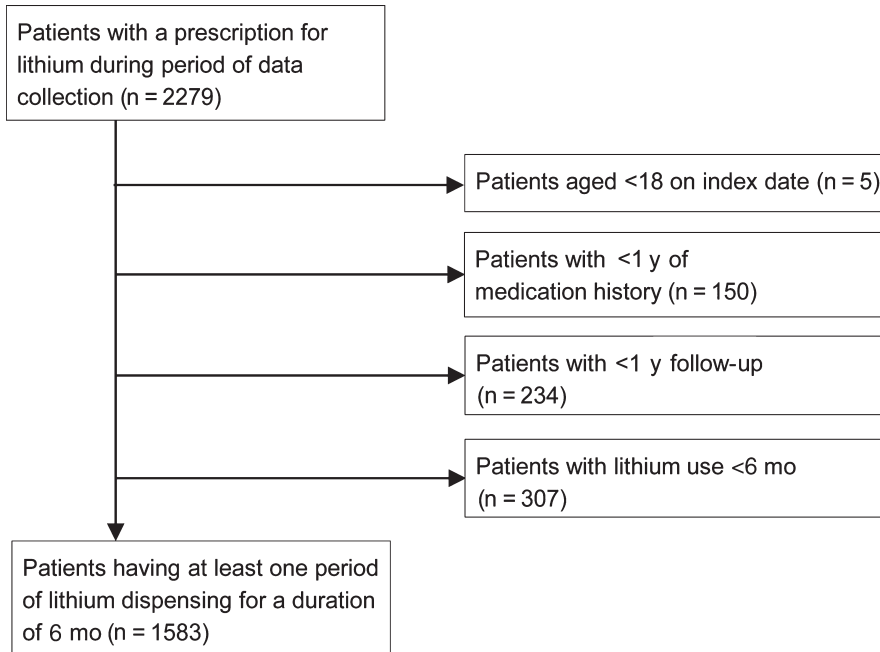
Patients with a prescription for lithium during period of data collection (n = 2279)

Patients aged <18 on index date (n = 5)

Patients with <1 y of medication history (n = 150)

Patients with <1 y follow-up (n = 234)

Patients with lithium use <6 mo (n = 307)

Patients having at least one period of lithium dispensing for a duration of 6 mo (n = 1583)